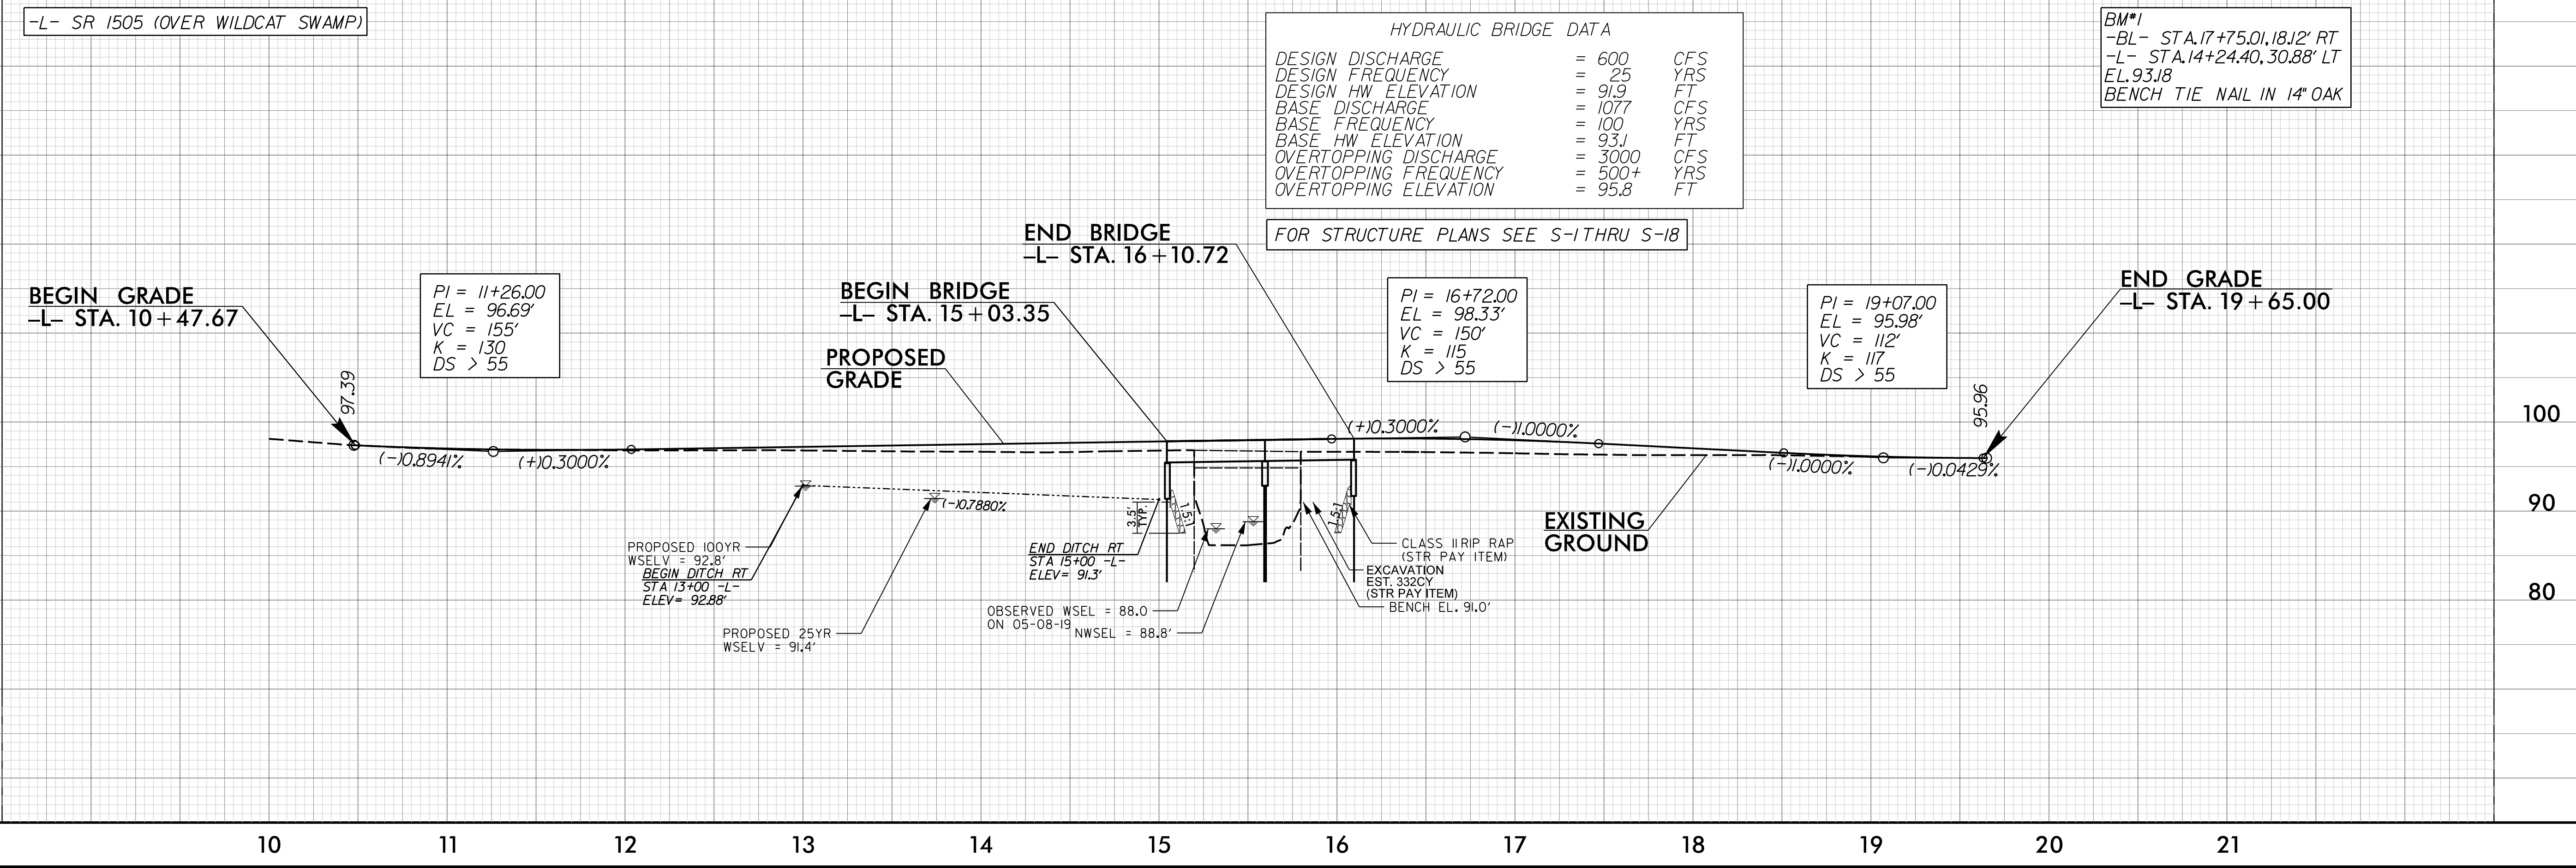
-L- SR 1505 (OVER WILDCAT SWAMP)

HYDRAULIC BRIDGE DATA

| | | | |
|---|---|---|---|
| DESIGN DISCHARGE | = | 600 | CFS |
| DESIGN FREQUENCY | = | 25 | YRS |
| DESIGN HW ELEVATION | = | 91.9 | FT |
| BASE DISCHARGE | = | 1077 | CFS |
| BASE FREQUENCY | = | 100 | YRS |
| BASE HW ELEVATION | = | 93.1 | FT |
| OVERTOPPING DISCHARGE | = | 3000 | CFS |
| OVERTOPPING FREQUENCY | = | 500+ | YRS |
| OVERTOPPING ELEVATION | = | 95.8 | FT |

FOR STRUCTURE PLANS SEE S-1 THRU S-18

BM#1
-BL- STA.17+75.01,18.12' RT
-L- STA.14+24.40,30.88' LT
EL.93.18
BENCH TIE NAIL IN 14" OAK

END BRIDGE
-L- STA. 16+10.72

BEGIN GRADE
-L- STA. 10+47.67

PI = 11+26.00
EL = 96.69'
VC = 155'
K = 130
DS > 55

BEGIN BRIDGE
-L- STA. 15+03.35

PROPOSED GRADE

PI = 16+72.00
EL = 98.33'
VC = 150'
K = 115
DS > 55

PI = 19+07.00
EL = 95.98'
VC = 112'
K = 117
DS > 55

END GRADE
-L- STA. 19+65.00

97.39
95.96

(-)0.8941%
(+)0.3000%
(+)0.3000%
(-)1.0000%
(-)1.0000%
(-)0.0429%
(-)0.7880%

3.5' TYP.
1.5:1
1.5:1

PROPOSED 100YR WSELV = 92.8'
BEGIN DITCH RT
STA 13+00 -L-
ELEV= 92.88'

END DITCH RT
STA 15+00 -L-
ELEV= 91.3'

PROPOSED 25YR WSELV = 91.4'

OBSERVED WSEL = 88.0
ON 05-08-19
NWSEL = 88.8'

CLASS II RIP RAP
(STR PAY ITEM)
EXCAVATION
EST. 332CY
(STR PAY ITEM)
BENCH EL. 91.0'

EXISTING GROUND

100
90
80

10 11 12 13 14 15 16 17 18 19 20 21